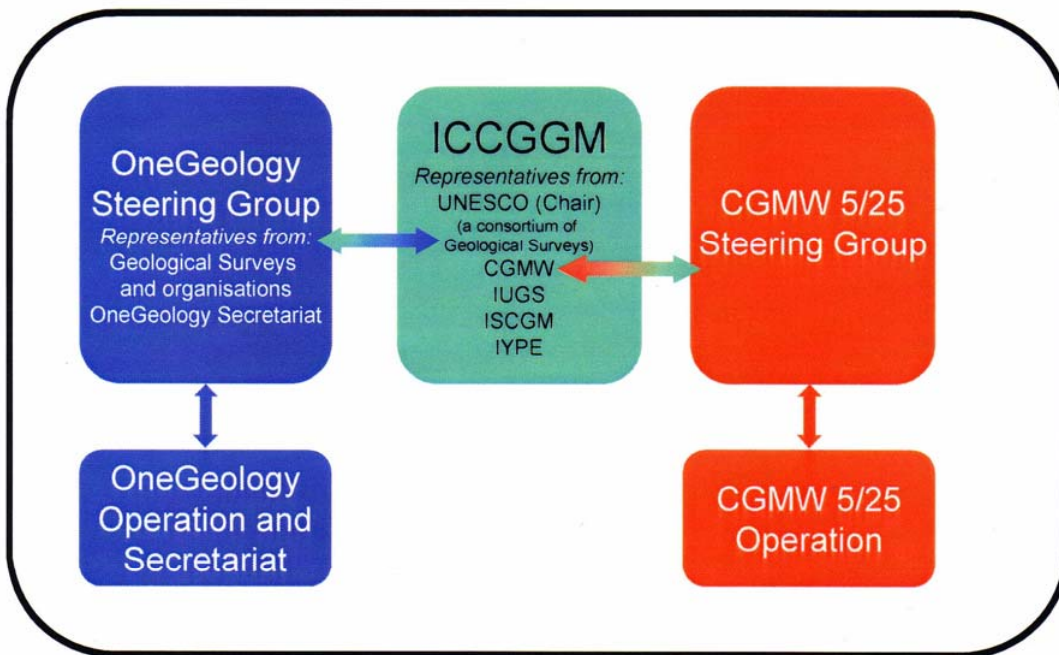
OneGeology Steering Group
*Representatives from:*
Geological Surveys and organisations
OneGeology Secretariat

ICCGGM
*Representatives from:*
UNESCO (Chair)
(a consortium of Geological Surveys)
CGMW
IUGS
ISCGM
IYPE

CGMW 5/25 Steering Group

OneGeology Operation and Secretariat

CGMW 5/25 Operation